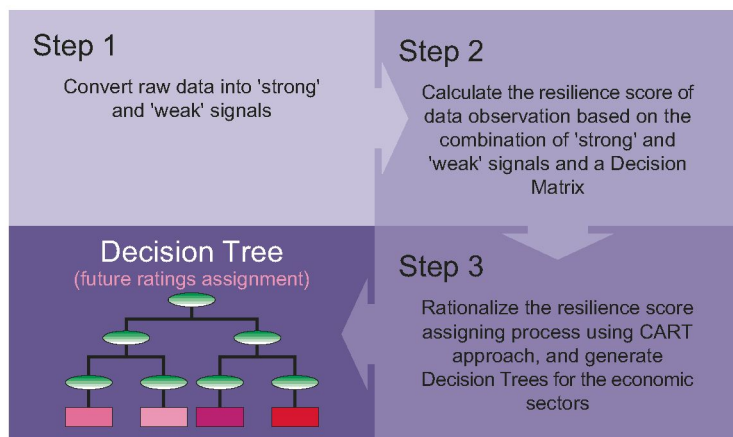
Step 1

Convert raw data into 'strong' and 'weak' signals

Step 2

Calculate the resilience score of data observation based on the combination of 'strong' and 'weak' signals and a Decision Matrix

Decision Tree

(future ratings assignment)

Step 3

Rationalize the resilience score assigning process using CART approach, and generate Decision Trees for the economic sectors